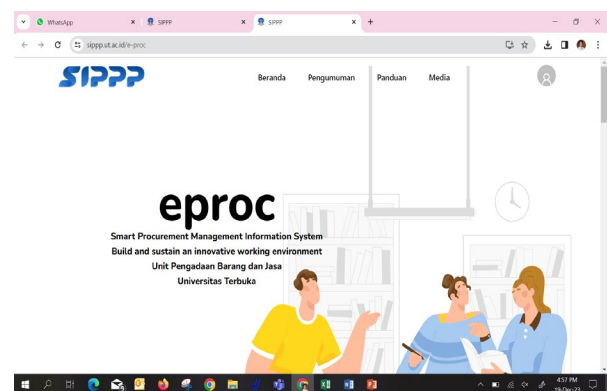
WhatsApp
SIPPP
SIPPP
sippp.ut.ac.id/e-proc

SIPPP
Beranda
Pengumuman
Panduan
Media

eproc
Smart Procurement Management Information System
Build and sustain an innovative working environment
Unit Pengadaan Barang dan Jasa
Universitas Terbuka

4:57 PM
19-Dec-23